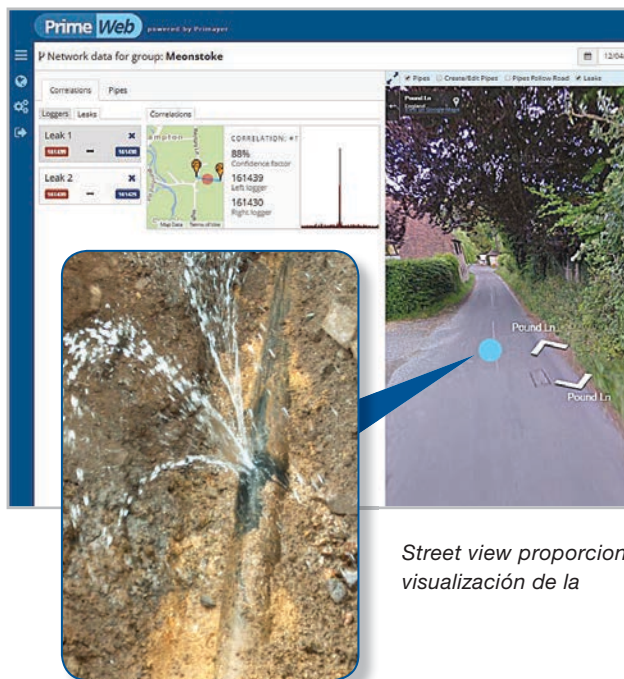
Prime Web powered by Primayer

Network data for group: Meonstoke

12/04

Pipes Create/Edit Pipes Pipes Follow Road Leaks

Correlations Pipes

Loggers Leaks

Correlations

Leak 1

161439 — 161430

Leak 2

161439 — 161429

CORRELATION: #7

88%
Confidence factor

161439
Left logger

161430
Right logger

Map Data Terms of Use

Pound Ln

Pound Ln

Pound Ln

Street view proporcion
visualización de la